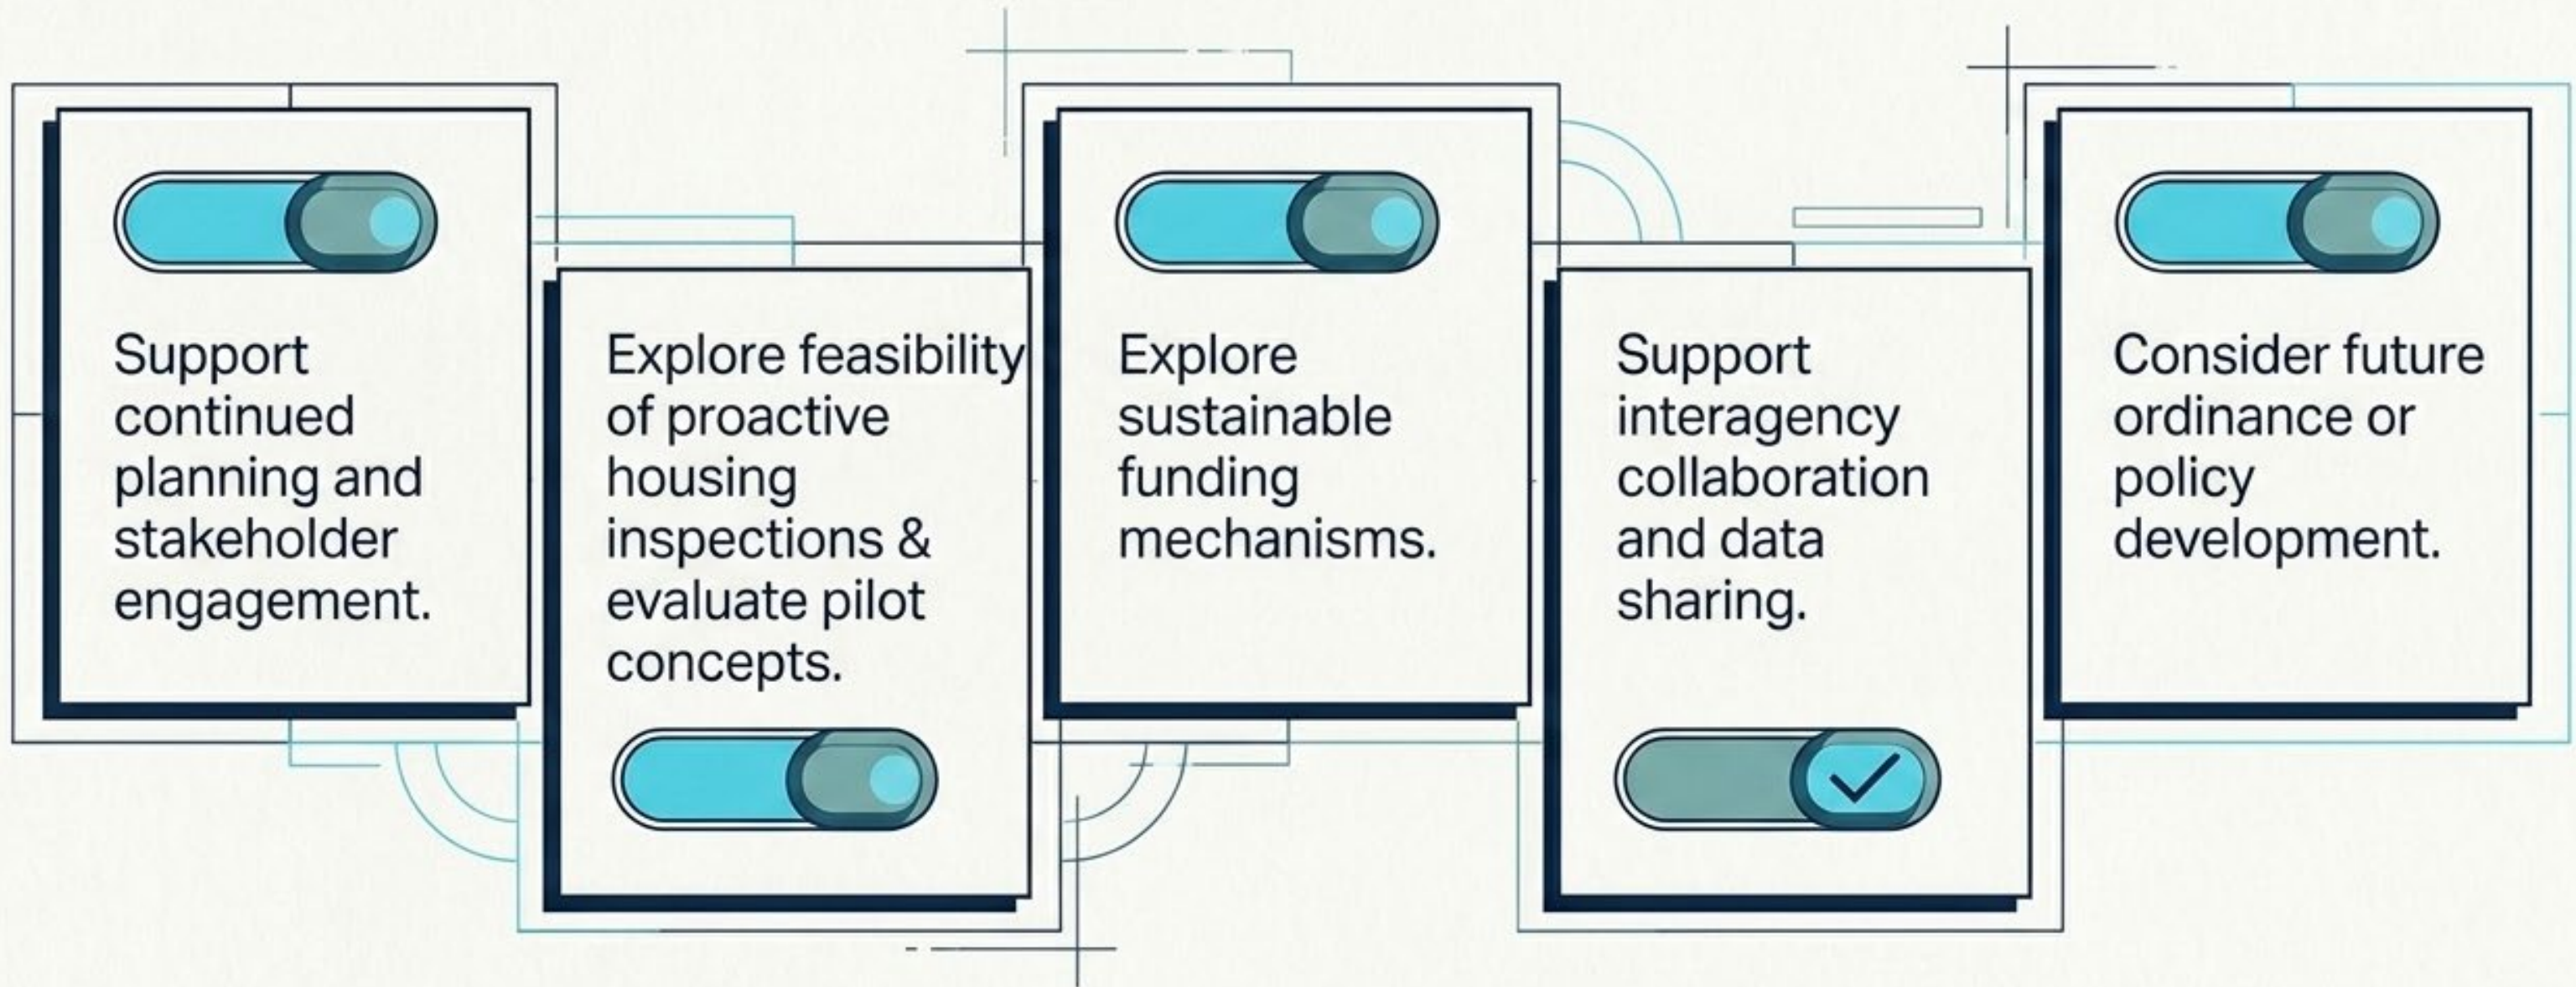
Support continued planning and stakeholder engagement.

Explore feasibility of proactive housing inspections & evaluate pilot concepts.

Explore sustainable funding mechanisms.

Support interagency collaboration and data sharing.

Consider future ordinance or policy development.